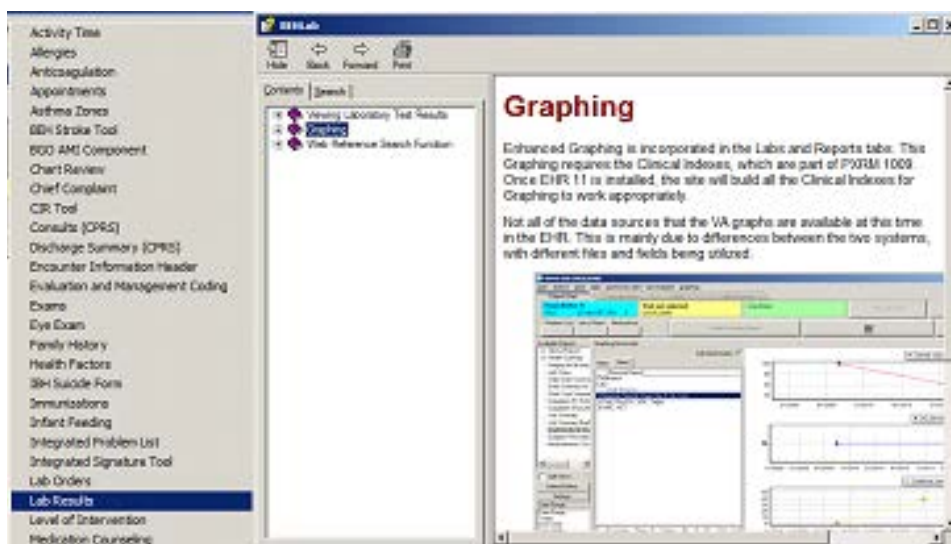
Activity Time
Allergies
Anticoagulation
Appointments
Asthma Zones
BBH Stroke Tool
BGO AMI Component
Chart Review
Chief Complaint
CIR Tool
Consults (CPRS)
Discharge Summary (CPRS)
Encounter Information Header
Evaluation and Management Coding
Exams
Eye Exam
Family History
Health Factors
BH Suicide Form
Immunizations
Infant Feeding
Integrated Problem List
Integrated Signature Tool
Lab Orders
Lab Results
Level of Intervention
Medication Counseling

EHRLab

Hide Back Forward Print

Contents Search

Viewing Laboratory Test Results
Graphing
Web Reference Search Function

Graphing

Enhanced Graphing is incorporated in the Labs and Reports tab. This Graphing requires the Clinical Indexes, which are part of PXRM 1009. Once EHR 11 is installed, the site will build all the Clinical Indexes for Graphing to work appropriately.

Not all of the data sources that the VA graphs are available at this time in the EHR. This is mainly due to differences between the two systems, with different files and fields being utilized.